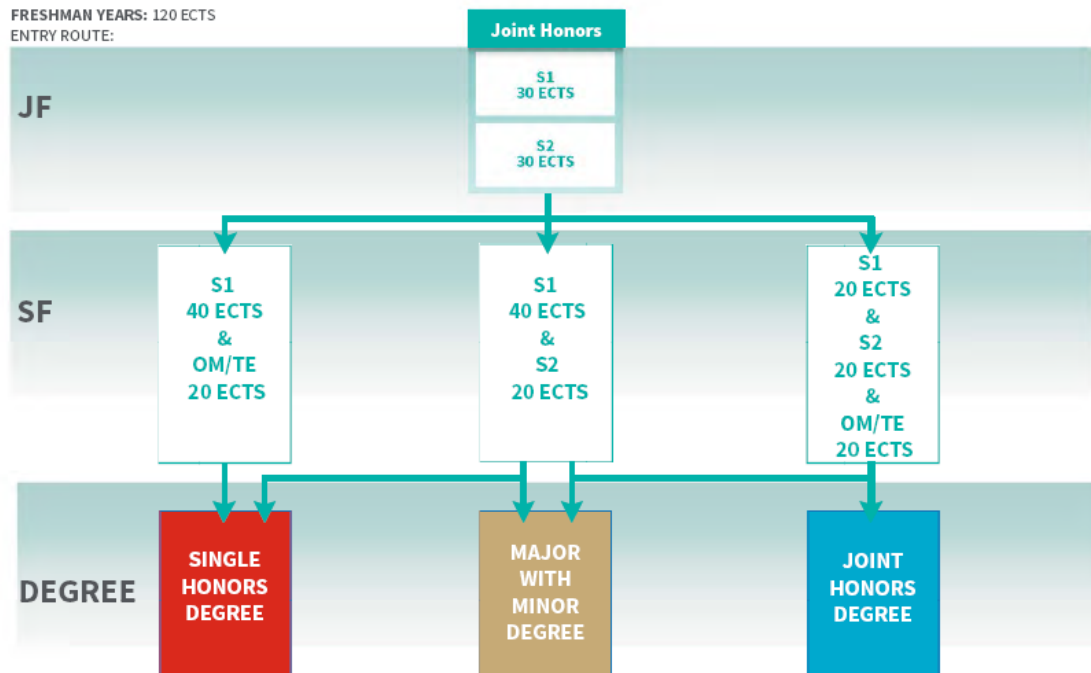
FRESHMAN YEARS: 120 ECTS
ENTRY ROUTE:

Joint Honors

JF

S1
30 ECTS

S2
30 ECTS

SF

S1
40 ECTS
&
OM/TE
20 ECTS

S1
40 ECTS
&
S2
20 ECTS

S1
20 ECTS
&
S2
20 ECTS
&
OM/TE
20 ECTS

DEGREE

SINGLE
HONORS
DEGREE

MAJOR
WITH
MINOR
DEGREE

JOINT
HONORS
DEGREE